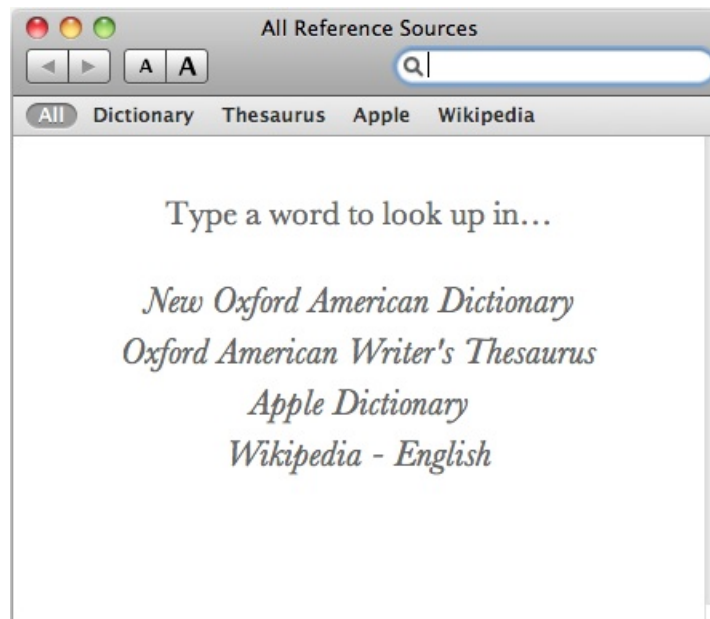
All Reference Sources

A A

All Dictionary Thesaurus Apple Wikipedia

Type a word to look up in…

New Oxford American Dictionary
Oxford American Writer's Thesaurus
Apple Dictionary
Wikipedia - English